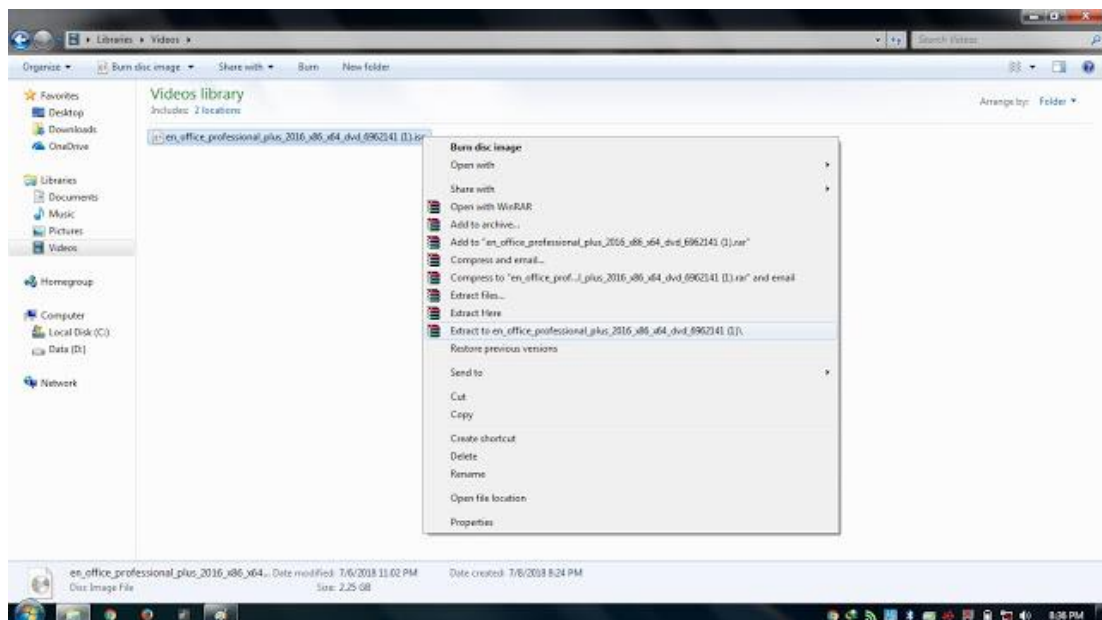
Libraries ▸ Videos ▸

Search Videos

Organize ▾ Burn disc image ▾ Share with ▾ Burn New folder

Favorites
Desktop
Downloads
OneDrive

Libraries
Documents
Music
Pictures
Videos

Homegroup

Computer
Local Disk (C:)
Data (D:)

Network

Videos library
Includes: 2 locations

Arrange by: Folder ▾

en_office_professional_plus_2016_x86_x64_dvd_6962141 (1).iso

Burn disc image
Open with
Share with
Open with WinRAR
Add to archive...
Add to "en_office_professional_plus_2016_x86_x64_dvd_6962141 (1).rar"
Compress and email...
Compress to "en_office_prof...l_plus_2016_x86_x64_dvd_6962141 (1).rar" and email
Extract files...
Extract Here
Extract to en_office_professional_plus_2016_x86_x64_dvd_6962141 (1)\
Restore previous versions
Send to
Cut
Copy
Create shortcut
Delete
Rename
Open file location
Properties

en_office_professional_plus_2016_x86_x64... Date modified: 7/6/2018 11:02 PM Date created: 7/8/2018 8:24 PM
Disc Image File Size: 2.25 GB

8:36 PM